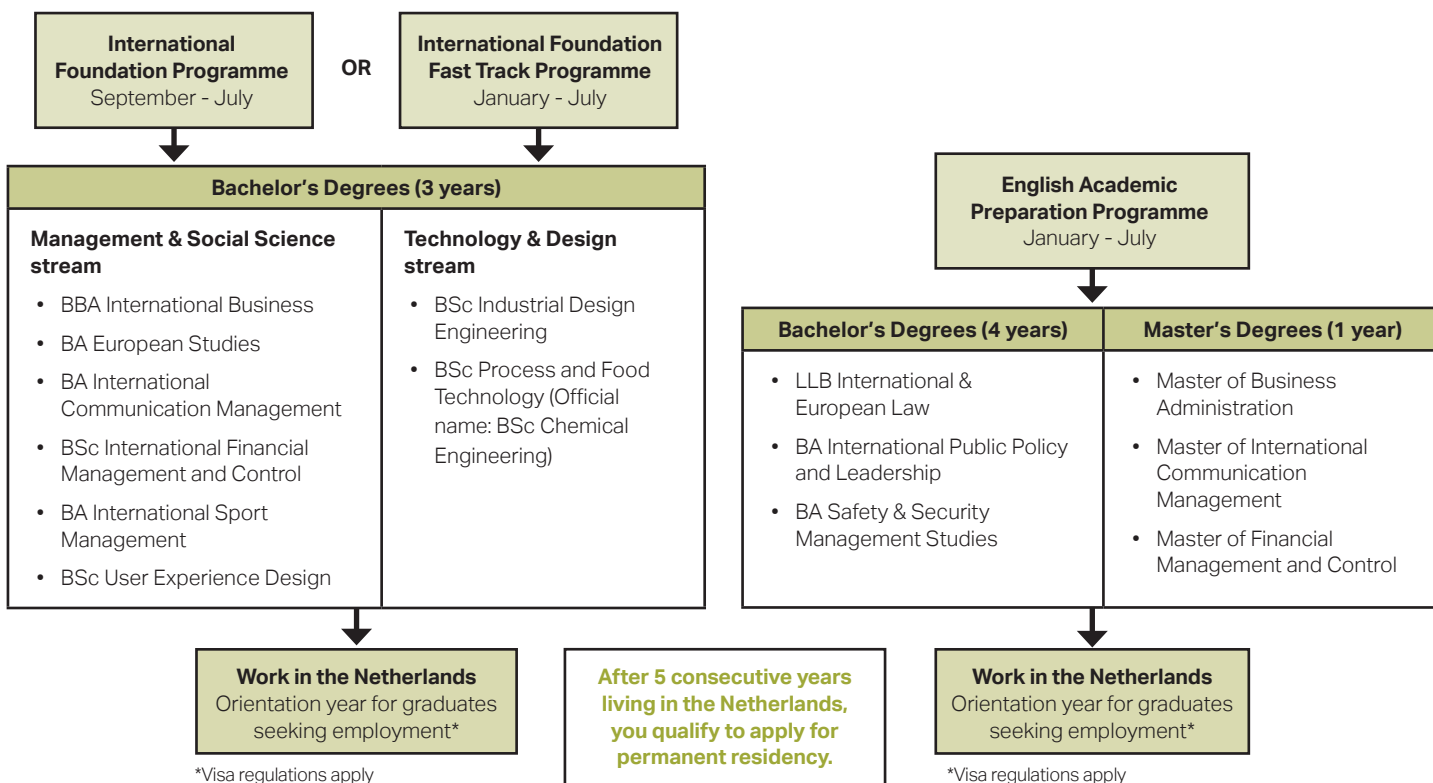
International Foundation Programme
September - July

OR

International Foundation Fast Track Programme
January - July

Bachelor's Degrees (3 years)

Management & Social Science stream
- BBA International Business
- BA European Studies
- BA International Communication Management
- BSc International Financial Management and Control
- BA International Sport Management
- BSc User Experience Design

Technology & Design stream
- BSc Industrial Design Engineering
- BSc Process and Food Technology (Official name: BSc Chemical Engineering)

English Academic Preparation Programme
January - July

Bachelor's Degrees (4 years)
- LLB International & European Law
- BA International Public Policy and Leadership
- BA Safety & Security Management Studies

Master's Degrees (1 year)
- Master of Business Administration
- Master of International Communication Management
- Master of Financial Management and Control

Work in the Netherlands
Orientation year for graduates seeking employment*

*Visa regulations apply

After 5 consecutive years living in the Netherlands, you qualify to apply for permanent residency.

Work in the Netherlands
Orientation year for graduates seeking employment*

*Visa regulations apply